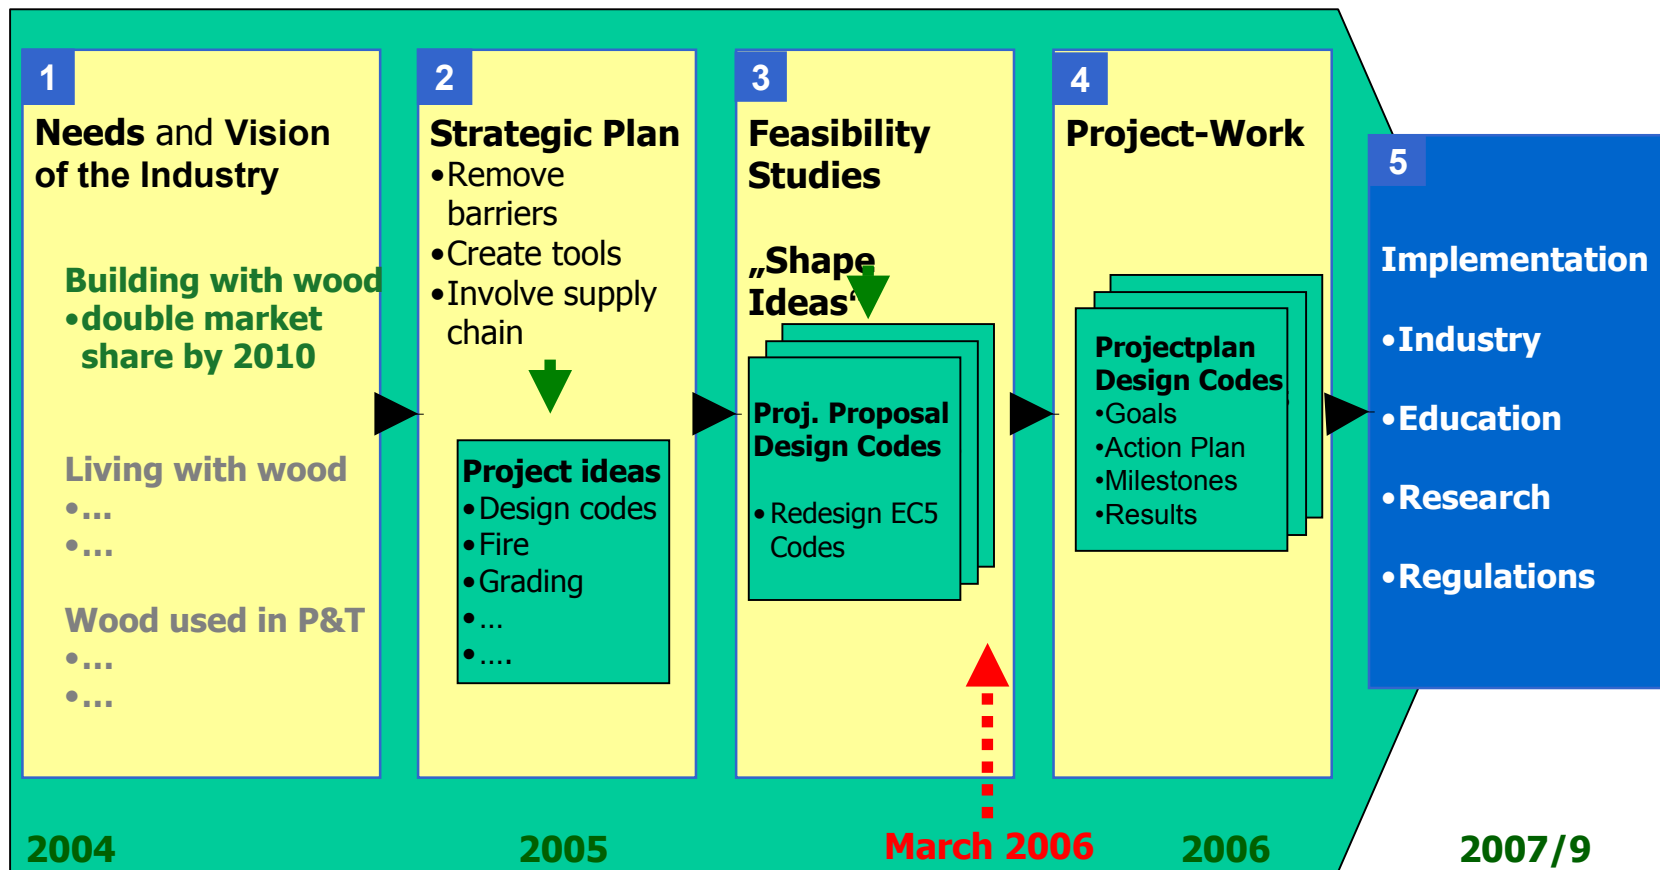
1

Needs and Vision of the Industry

Building with wood
•double market share by 2010

Living with wood
•…
•…

Wood used in P&T
•…
•…

2

Strategic Plan
•Remove barriers
•Create tools
•Involve supply chain

Project ideas
•Design codes
•Fire
•Grading
•…
•….

3

Feasibility Studies

„Shape Ideas“

Proj. Proposal Design Codes

•Redesign EC5 Codes

4

Project-Work

Projectplan Design Codes
•Goals
•Action Plan
•Milestones
•Results

5

Implementation

•Industry

•Education

•Research

•Regulations

2004

2005

March 2006

2006

2007/9